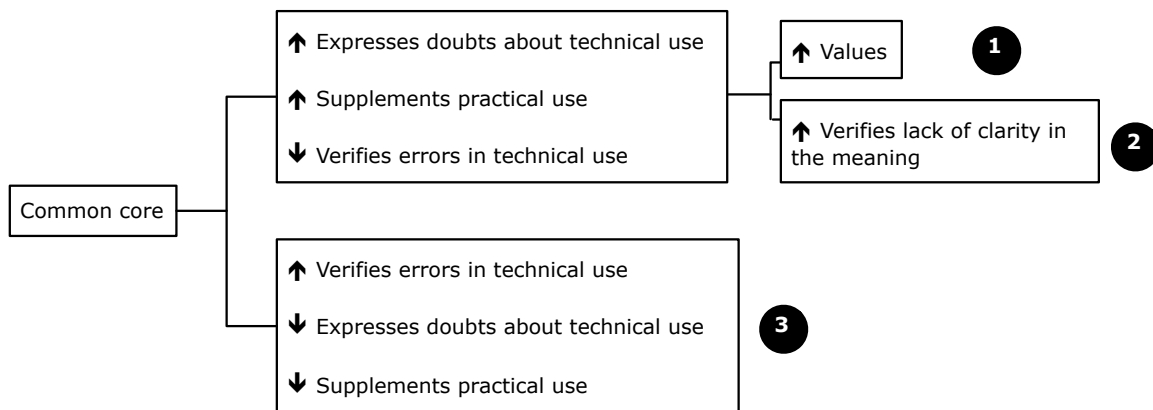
Common core

↑ Expresses doubts about technical use

↑ Supplements practical use

↓ Verifies errors in technical use

↑ Values

1

↑ Verifies lack of clarity in the meaning

2

↑ Verifies errors in technical use

↓ Expresses doubts about technical use

↓ Supplements practical use

3